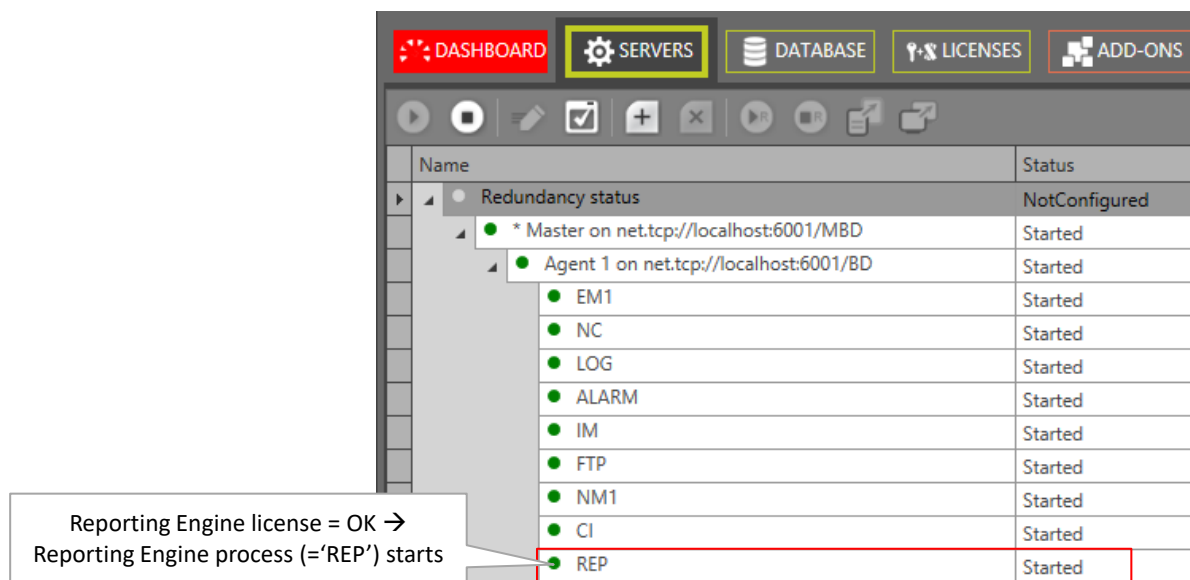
DASHBOARD SERVERS DATABASE LICENSES ADD-ONS

| Name | Status |
|---|---|
| Redundancy status | NotConfigured |
| * Master on net.tcp://localhost:6001/MBD | Started |
| Agent 1 on net.tcp://localhost:6001/BD | Started |
| EM1 | Started |
| NC | Started |
| LOG | Started |
| ALARM | Started |
| IM | Started |
| FTP | Started |
| NM1 | Started |
| CI | Started |
| REP | Started |

Reporting Engine license = OK → Reporting Engine process (='REP') starts